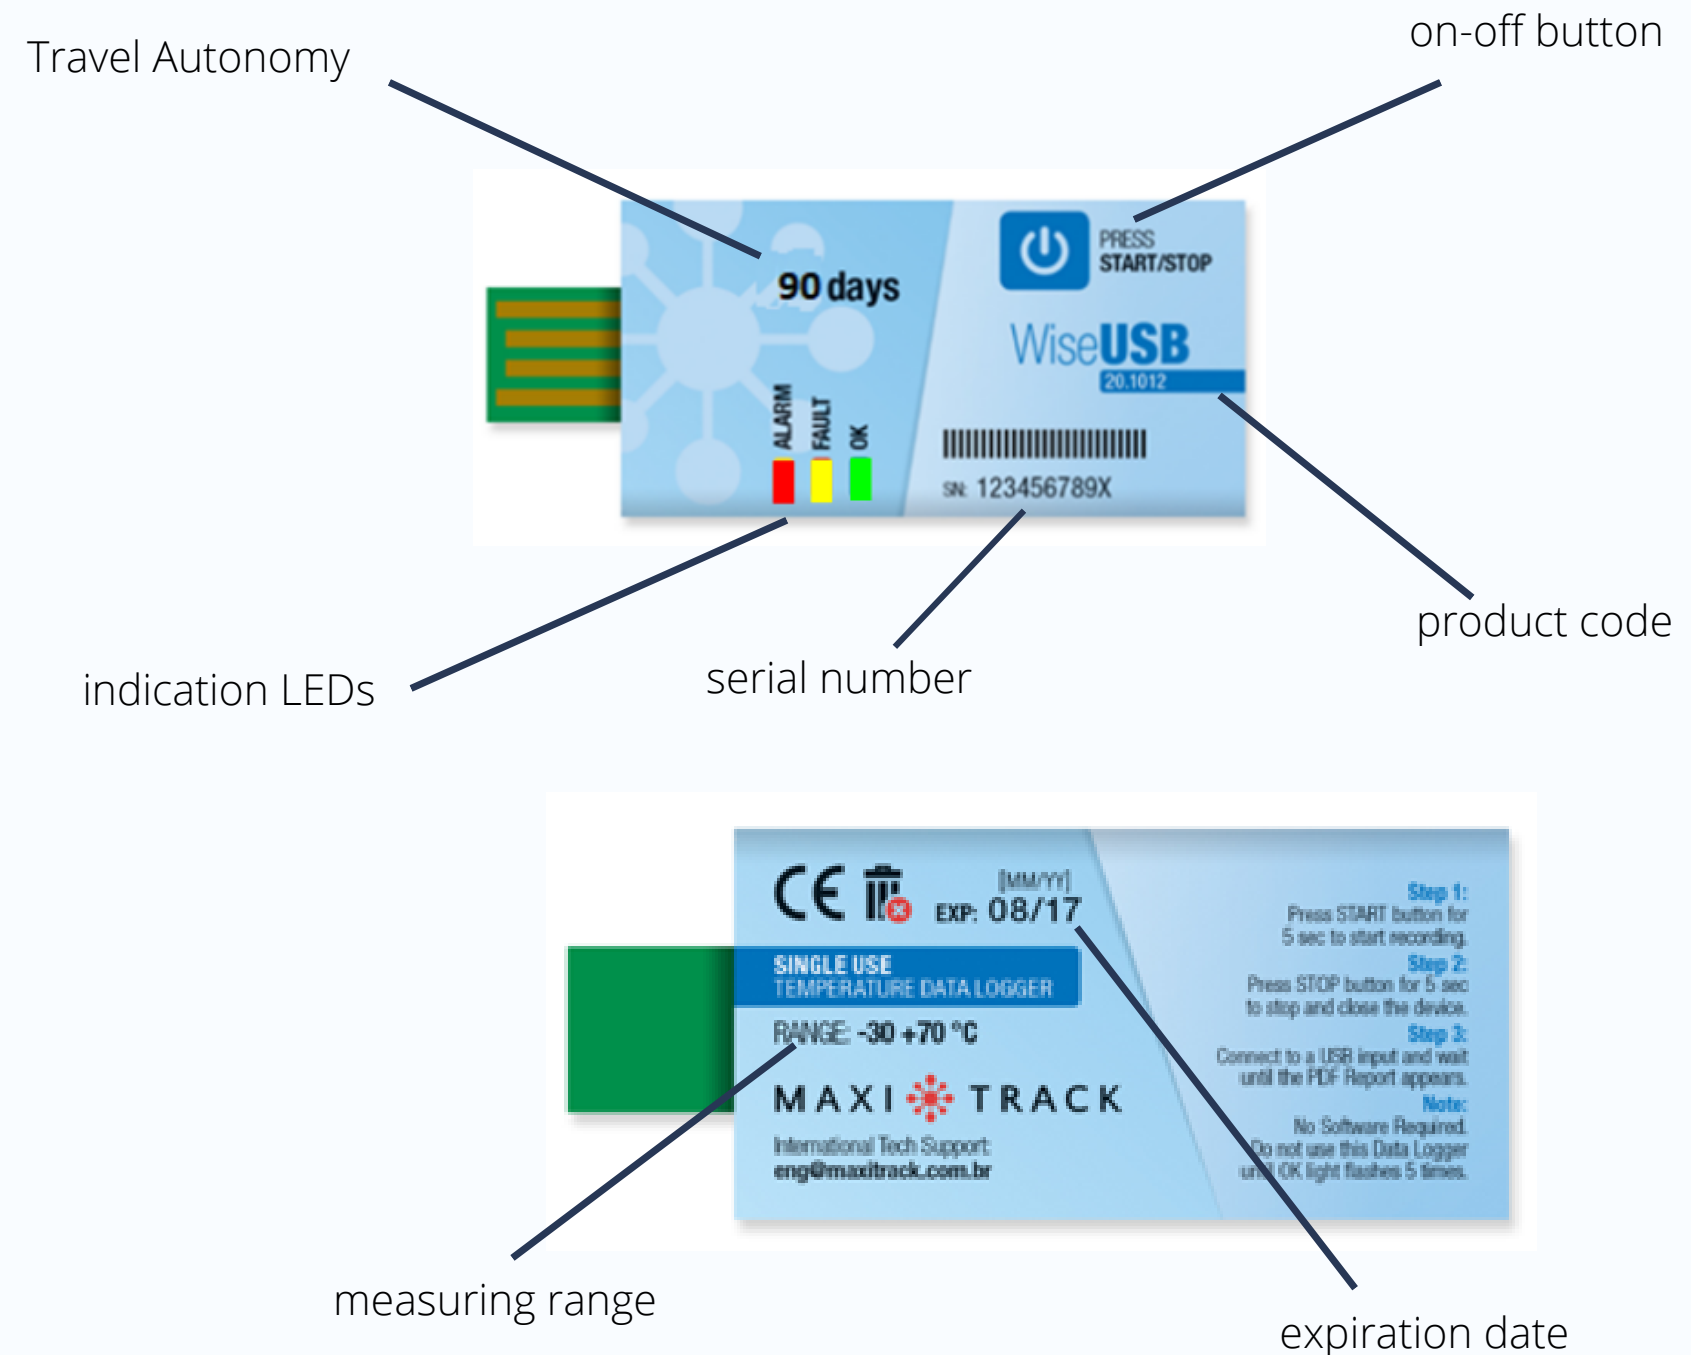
Travel Autonomy

on-off button

90 days

PRESS START/STOP

WiseUSB

20.1012

ALARM FAULT OK

SN: 123456789X

product code

indication LEDs

serial number

CE

[MM/YY]

EXP: 08/17

SINGLE USE
TEMPERATURE DATA LOGGER

RANGE: -30 +70 °C

MAXI TRACK

International Tech Support:
eng@maxitrack.com.br

Step 1:
Press START button for 5 sec to start recording.
Step 2:
Press STOP button for 5 sec to stop and close the device.
Step 3:
Connect to a USB input and wait until the PDF Report appears.
Note:
No Software Required.
Do not use this Data Logger until OK light flashes 5 times.

measuring range

expiration date